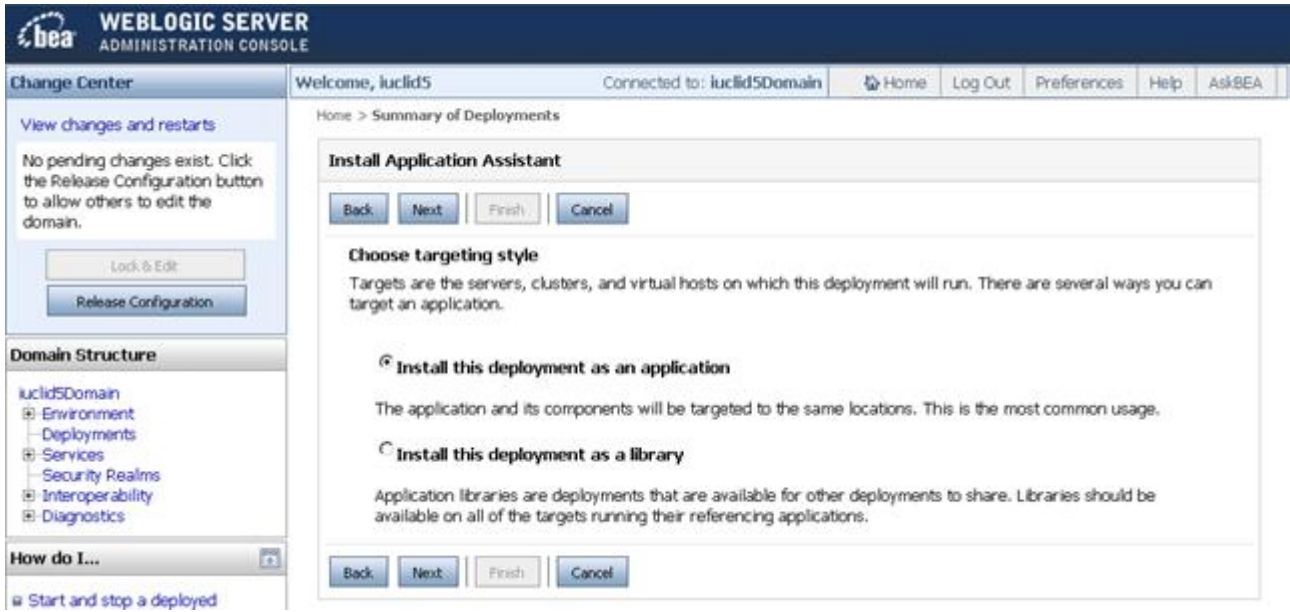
bea WEBLOGIC SERVER ADMINISTRATION CONSOLE

Change Center

View changes and restarts

No pending changes exist. Click the Release Configuration button to allow others to edit the domain.

Lock & Edit

Release Configuration

Domain Structure

iuclid5Domain
Environment
Deployments
Services
Security Realms
Interoperability
Diagnostics

How do I...

Start and stop a deployed

Welcome, iuclid5 Connected to: iuclid5Domain Home Log Out Preferences Help AskBEA

Home > Summary of Deployments

Install Application Assistant

Back Next Finish Cancel

Choose targeting style

Targets are the servers, clusters, and virtual hosts on which this deployment will run. There are several ways you can target an application.

Install this deployment as an application

The application and its components will be targeted to the same locations. This is the most common usage.

Install this deployment as a library

Application libraries are deployments that are available for other deployments to share. Libraries should be available on all of the targets running their referencing applications.

Back Next Finish Cancel